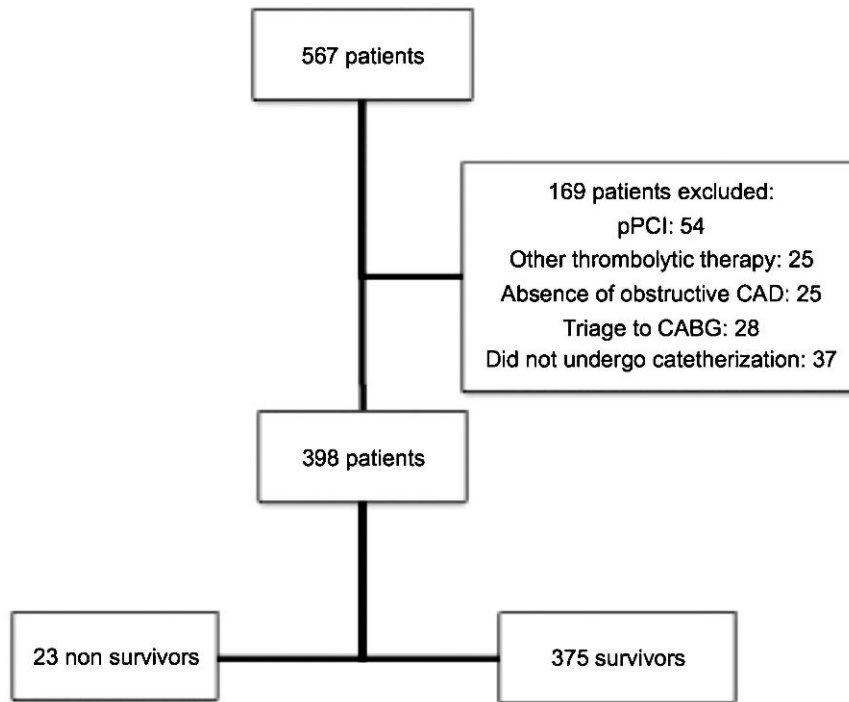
567 patients

169 patients excluded:
pPCI: 54
Other thrombolytic therapy: 25
Absence of obstructive CAD: 25
Triage to CABG: 28
Did not undergo catetherization: 37

398 patients

23 non survivors

375 survivors